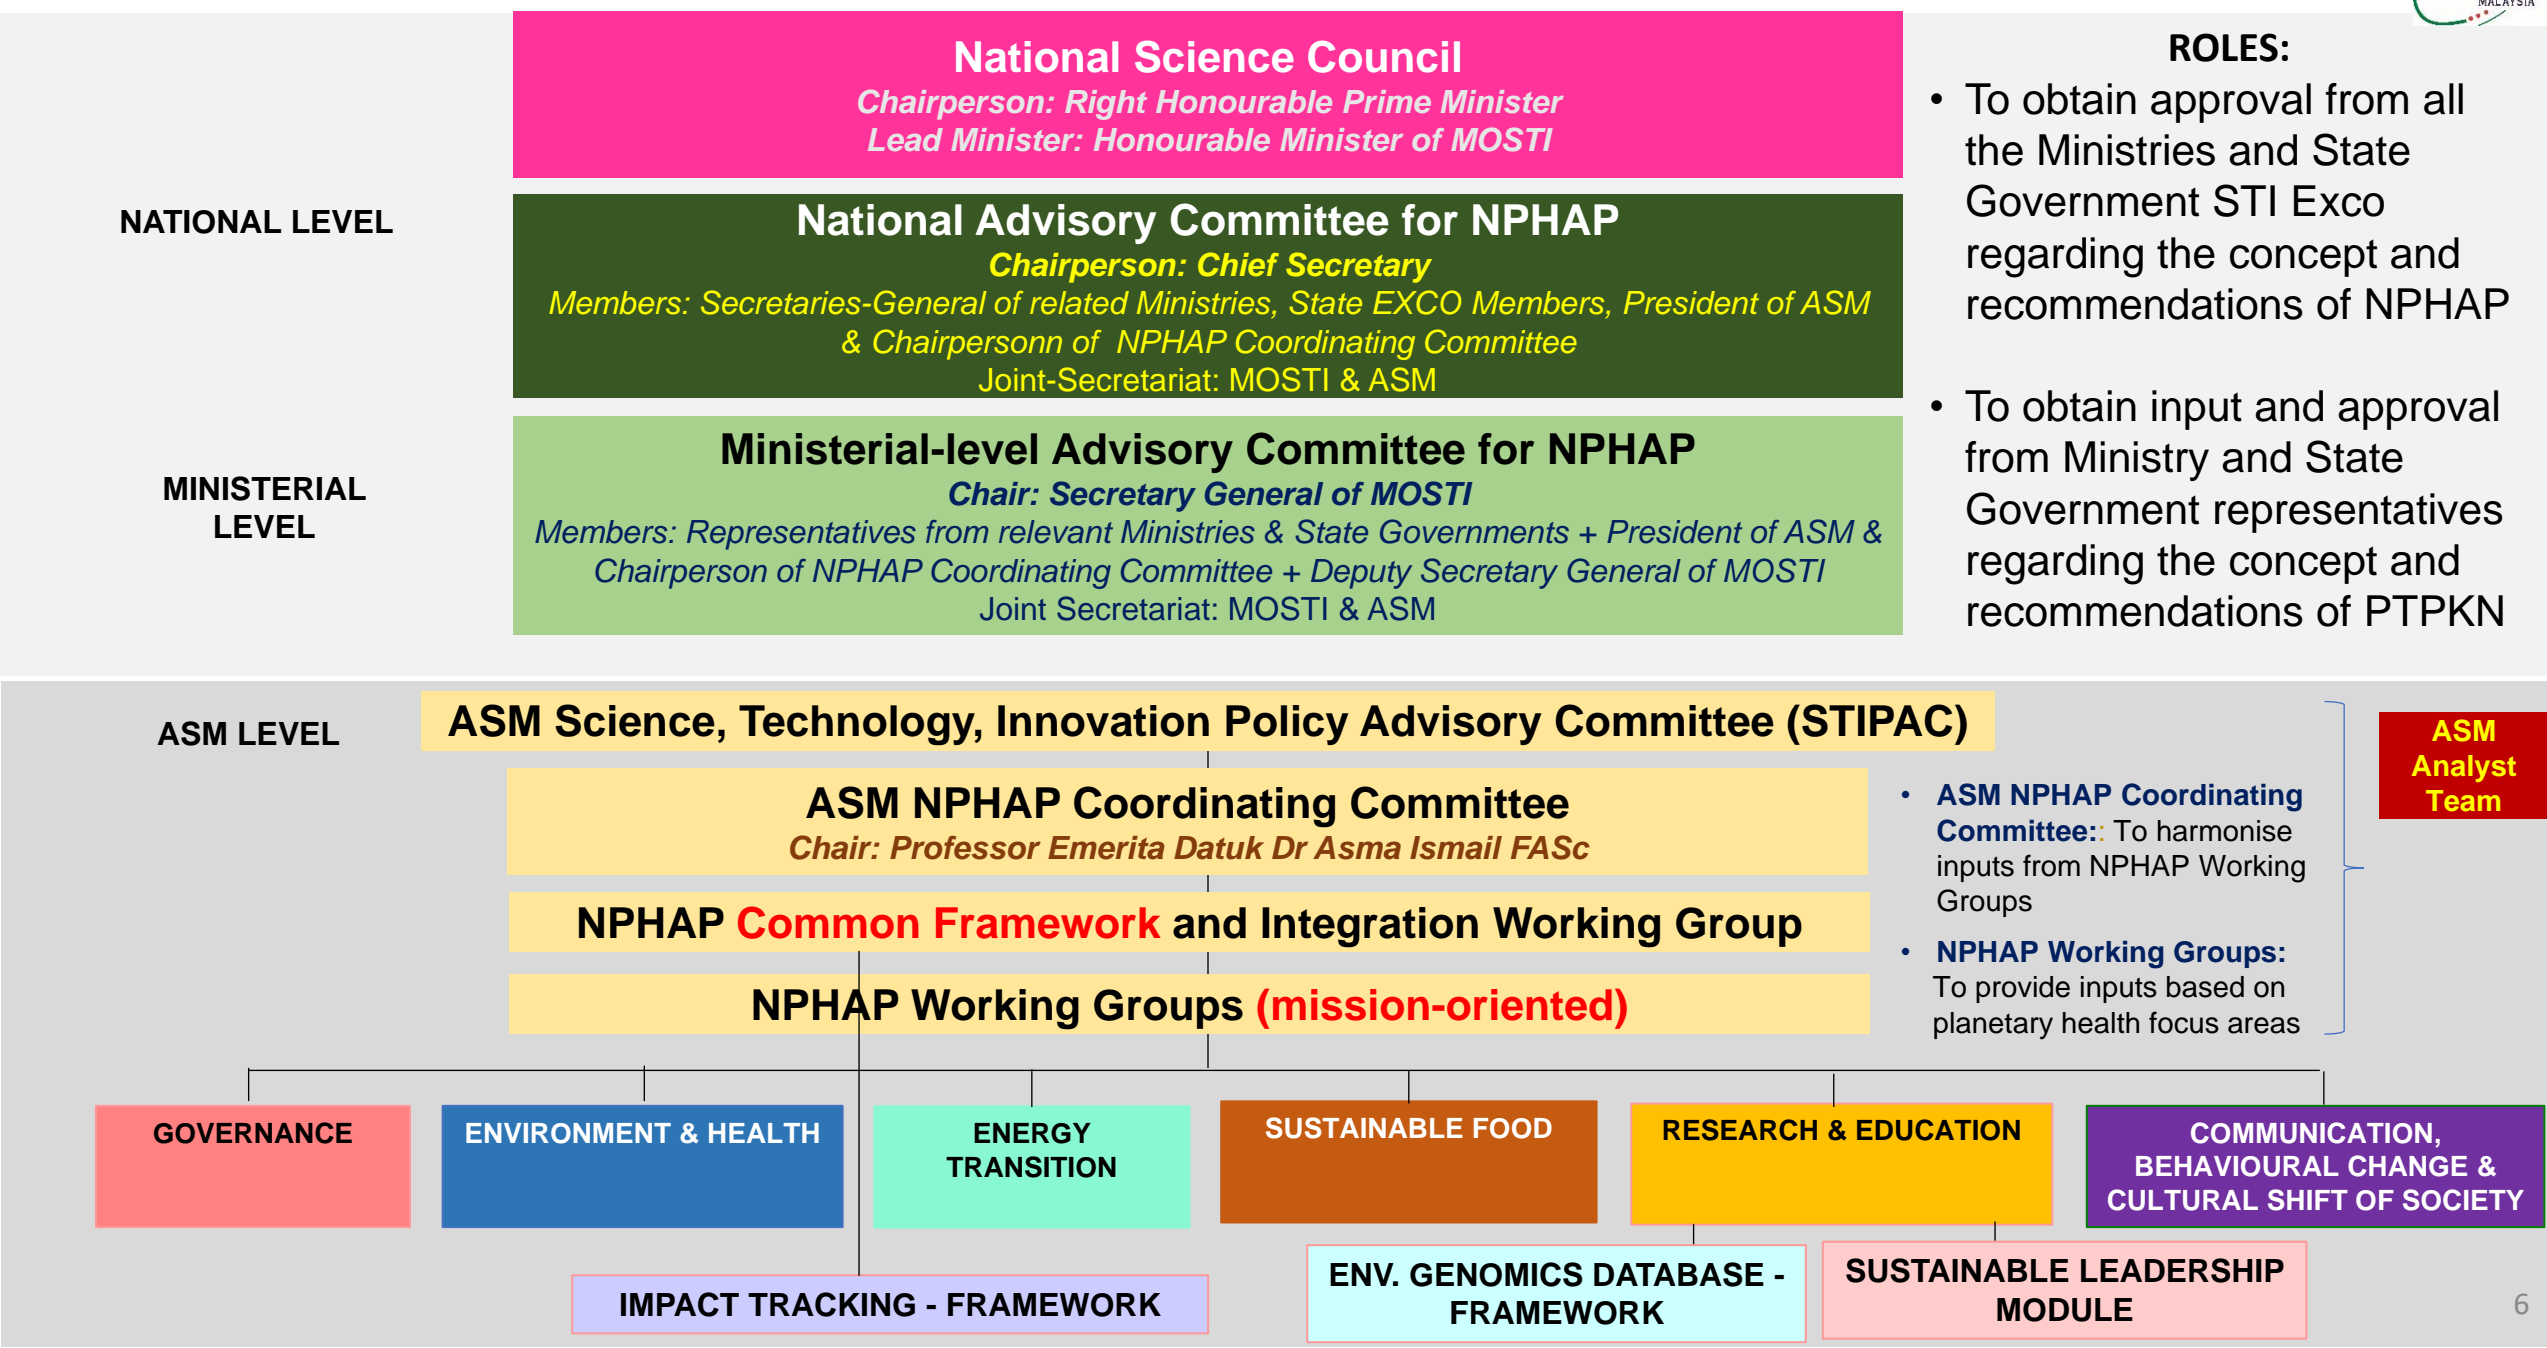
National Science Council
Chairperson: Right Honourable Prime Minister
Lead Minister: Honourable Minister of MOSTI

ROLES:

• To obtain approval from all the Ministries and State Government STI Exco regarding the concept and recommendations of NPHAP

NATIONAL LEVEL

National Advisory Committee for NPHAP
Chairperson: Chief Secretary
Members: Secretaries-General of related Ministries, State EXCO Members, President of ASM & Chairpersonn of NPHAP Coordinating Committee
Joint-Secretariat: MOSTI & ASM

• To obtain input and approval from Ministry and State Government representatives regarding the concept and recommendations of PTPKN

MINISTERIAL LEVEL

Ministerial-level Advisory Committee for NPHAP
Chair: Secretary General of MOSTI
Members: Representatives from relevant Ministries & State Governments + President of ASM & Chairperson of NPHAP Coordinating Committee + Deputy Secretary General of MOSTI
Joint Secretariat: MOSTI & ASM

ASM LEVEL

ASM Science, Technology, Innovation Policy Advisory Committee (STIPAC)

ASM Analyst Team

ASM NPHAP Coordinating Committee
Chair: Professor Emerita Datuk Dr Asma Ismail FASc

• ASM NPHAP Coordinating Committee:: To harmonise inputs from NPHAP Working Groups

NPHAP Common Framework and Integration Working Group

• NPHAP Working Groups: To provide inputs based on planetary health focus areas

NPHAP Working Groups (mission-oriented)

GOVERNANCE

ENVIRONMENT & HEALTH

ENERGY TRANSITION

SUSTAINABLE FOOD

RESEARCH & EDUCATION

COMMUNICATION, BEHAVIOURAL CHANGE & CULTURAL SHIFT OF SOCIETY

IMPACT TRACKING - FRAMEWORK

ENV. GENOMICS DATABASE - FRAMEWORK

SUSTAINABLE LEADERSHIP MODULE

6